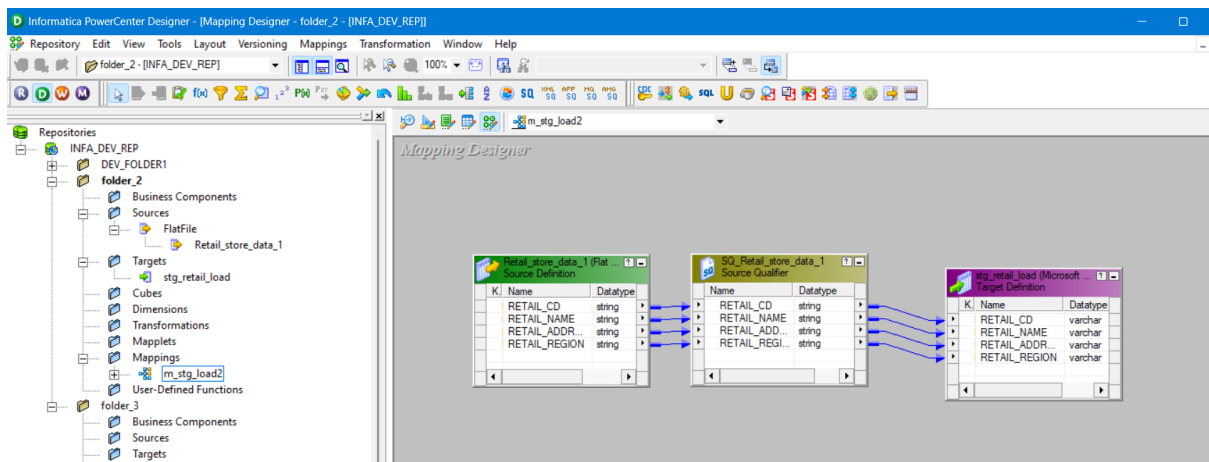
Informatica PowerCenter Designer - [Mapping Designer - folder_2 - [INFA_DEV_REP]]

Repository Edit View Tools Layout Versioning Mappings Transformation Window Help

folder_2 - [INFA_DEV_REP]

100%

Repositories
INFA_DEV_REP
DEV_FOLDER1
folder_2
Business Components
Sources
FlatFile
Retail_store_data_1
Targets
stg_retail_load
Cubes
Dimensions
Transformations
Mapplets
Mappings
m_stg_load2
User-Defined Functions
folder_3
Business Components
Sources
Targets

m_stg_load2

Mapping Designer

Retail_store_data_1 (Flat ...
Source Definition

| K. | Name | Datatype |
|---|---|---|
| | RETAIL_CD | string |
| | RETAIL_NAME | string |
| | RETAIL_ADDR... | string |
| | RETAIL_REGION | string |

SQ_Retail_store_data_1
Source Qualifier

| Name | Datatype |
|---|---|
| RETAIL_CD | string |
| RETAIL_NAME | string |
| RETAIL_ADD... | string |
| RETAIL_REGI... | string |

stg_retail_load (Microsoft ...
Target Definition

| K. | Name | Datatype |
|---|---|---|
| | RETAIL_CD | varchar |
| | RETAIL_NAME | varchar |
| | RETAIL_ADDR... | varchar |
| | RETAIL_REGION | varchar |